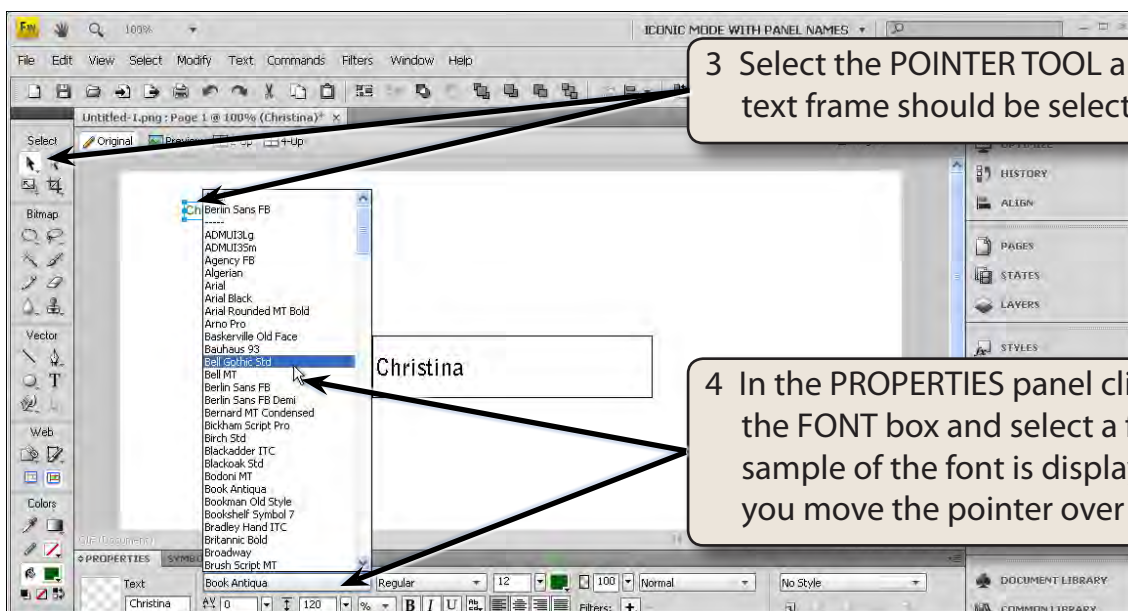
Fw 100%

ICONIC MODE WITH PANEL NAMES

File Edit View Select Modify Text Commands Filters Window Help

Untitled-1.png : Page 1 @ 100% (Christina)* ×

Original Preview 2-Up 4-Up

3 Select the POINTER TOOL a text frame should be select

Select

Bitmap

Vector

Web

Colors

HISTORY

ALIGN

PAGES

STATES

LAYERS

STYLES

Ch

Berlin Sans FB
-----
ADMUI3Lg
ADMUI3Sm
Agency FB
Algerian
Arial
Arial Black
Arial Rounded MT Bold
Arno Pro
Baskerville Old Face
Bauhaus 93
Bell Gothic Std
Bell MT
Berlin Sans FB
Berlin Sans FB Demi
Bernard MT Condensed
Bickham Script Pro
Birch Std
Blackadder ITC
Blackoak Std
Bodoni MT
Book Antiqua
Bookman Old Style
Bookshelf Symbol 7
Bradley Hand ITC
Britannic Bold
Broadway
Brush Script MT

Christina

4 In the PROPERTIES panel cli the FONT box and select a f sample of the font is displa you move the pointer over

PROPERTIES SYMB

Text

Christina

Book Antiqua

Regular

12

100

Normal

No Style

0

120

%

B I U

Filters: +

DOCUMENT LIBRARY

COMMON LIBRARY